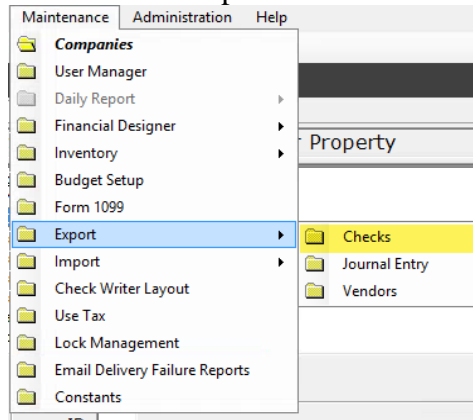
Maintenance Administration Help

Companies
User Manager
Daily Report
Financial Designer
Inventory
Budget Setup
Form 1099
Export
Import
Check Writer Layout
Use Tax
Lock Management
Email Delivery Failure Reports
Constants

r Property

Checks
Journal Entry
Vendors